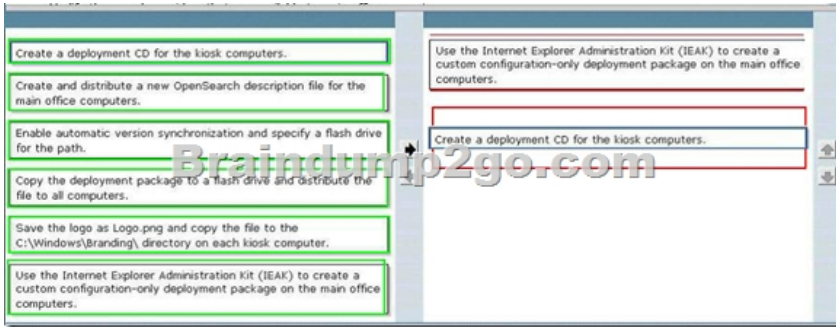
Create a deployment CD for the kiosk computers.

Create and distribute a new OpenSearch description file for the main office computers.

Enable automatic version synchronization and specify a flash drive for the path.

Copy the deployment package to a flash drive and distribute the file to all computers.

Save the logo as Logo.png and copy the file to the C:\Windows\Branding\ directory on each kiosk computer.

Use the Internet Explorer Administration Kit (IEAK) to create a custom configuration-only deployment package on the main office computers.

Use the Internet Explorer Administration Kit (IEAK) to create a custom configuration-only deployment package on the main office computers.

Create a deployment CD for the kiosk computers.

Braindump2go.com